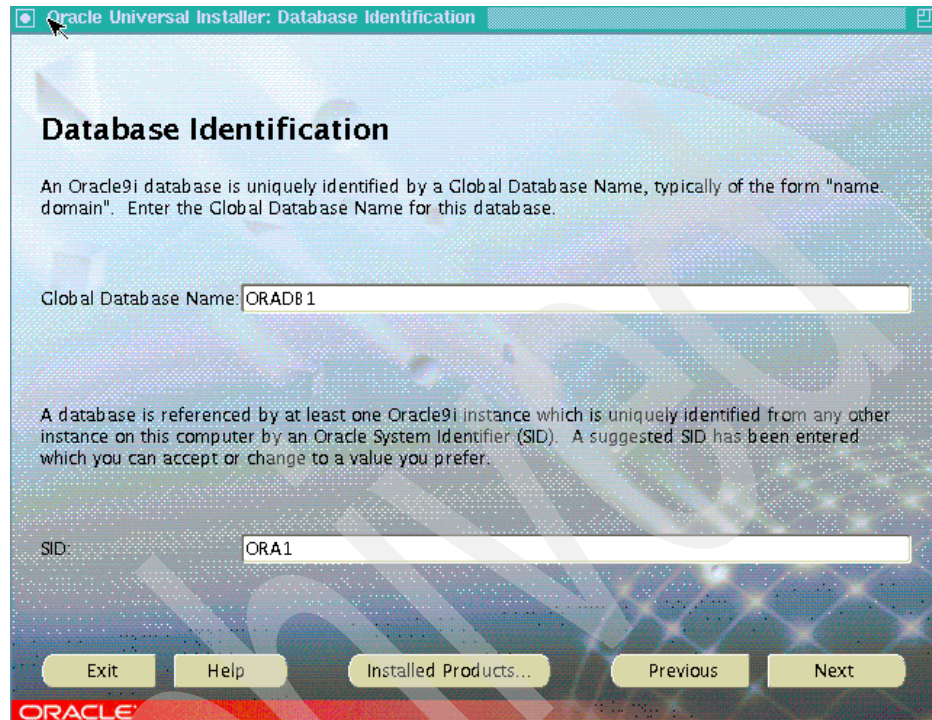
Oracle Universal Installer: Database Identification

Database Identification

An Oracle9i database is uniquely identified by a Global Database Name, typically of the form "name. domain". Enter the Global Database Name for this database.

Global Database Name: ORADB1

A database is referenced by at least one Oracle9i instance which is uniquely identified from any other instance on this computer by an Oracle System Identifier (SID). A suggested SID has been entered which you can accept or change to a value you prefer.

SID: ORA1

Exit Help Installed Products... Previous Next

ORACLE